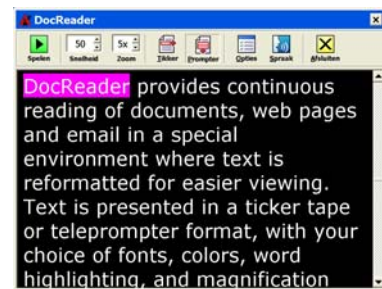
DocReader

Spelen 50 Snelheid 5x Zoom Ticker Prompter Opties Spraak Afsluiten

DocReader provides continuous reading of documents, web pages and email in a special environment where text is reformatted for easier viewing. Text is presented in a ticker tape or teleprompter format, with your choice of fonts, colors, word highlighting, and magnification